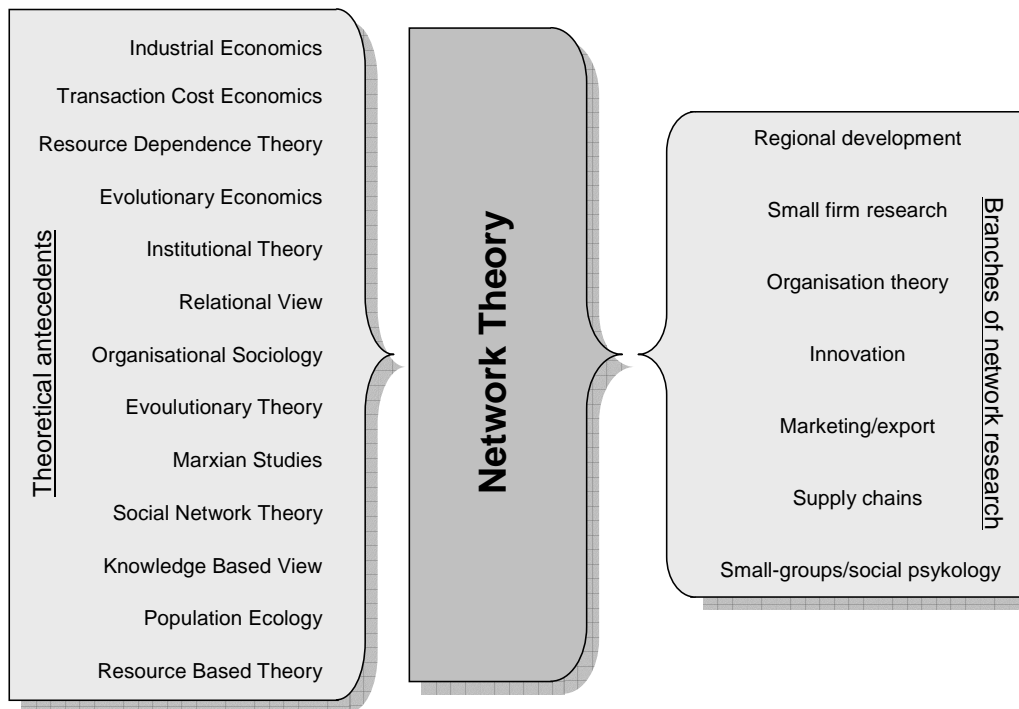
Theoretical antecedents

Industrial Economics

Transaction Cost Economics

Resource Dependence Theory

Evolutionary Economics

Institutional Theory

Relational View

Organisational Sociology

Evoulutionary Theory

Marxian Studies

Social Network Theory

Knowledge Based View

Population Ecology

Resource Based Theory

Network Theory

Regional development

Small firm research

Organisation theory

Innovation

Marketing/export

Supply chains

Small-groups/social psykology

Branches of network research